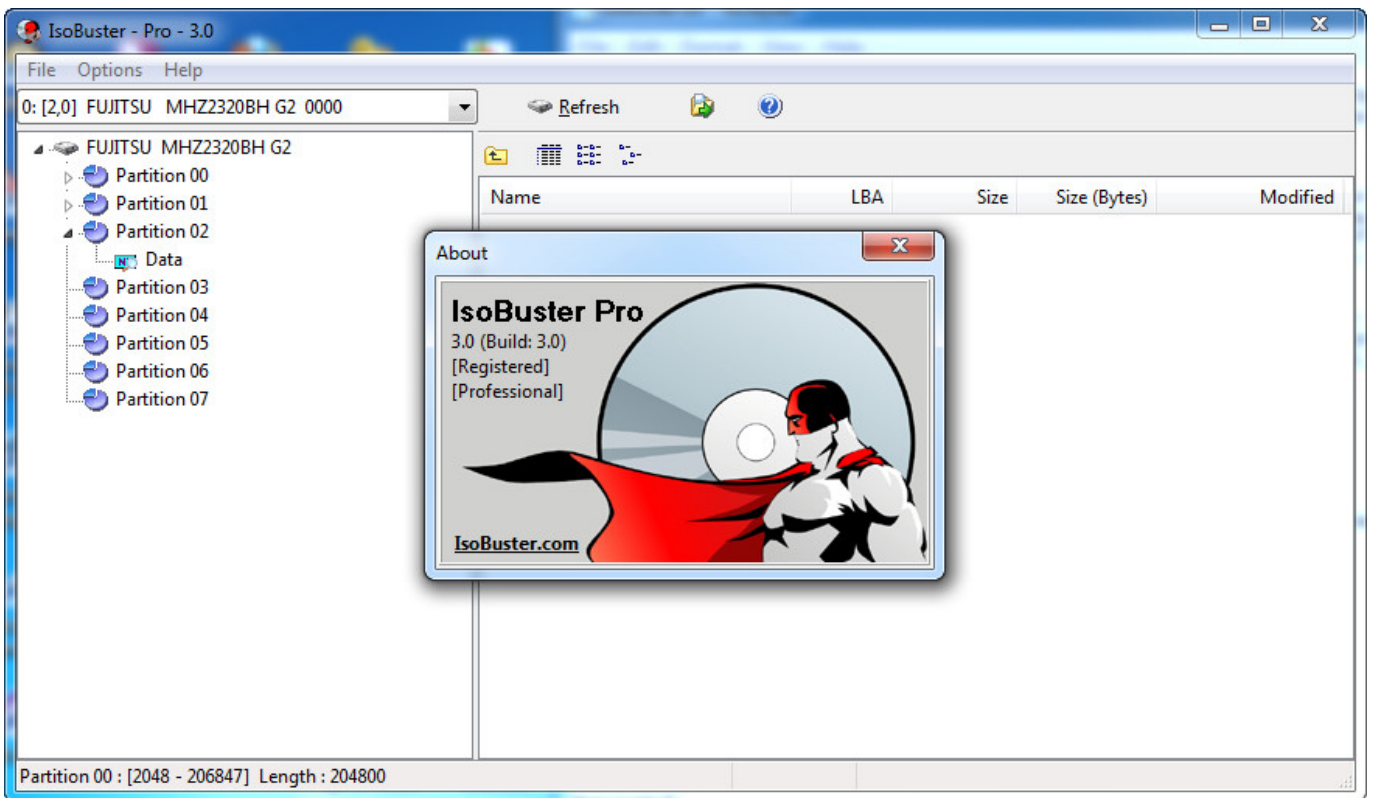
IsoBuster - Pro - 3.0

File Options Help

0: [2,0] FUJITSU MHZ2320BH G2 0000

Refresh

FUJITSU MHZ2320BH G2
Partition 00
Partition 01
Partition 02
Data
Partition 03
Partition 04
Partition 05
Partition 06
Partition 07

| Name | LBA | Size | Size (Bytes) | Modified |
|---|---|---|---|---|

About

IsoBuster Pro
3.0 (Build: 3.0)
[Registered]
[Professional]

IsoBuster.com

Partition 00 : [2048 - 206847] Length : 204800